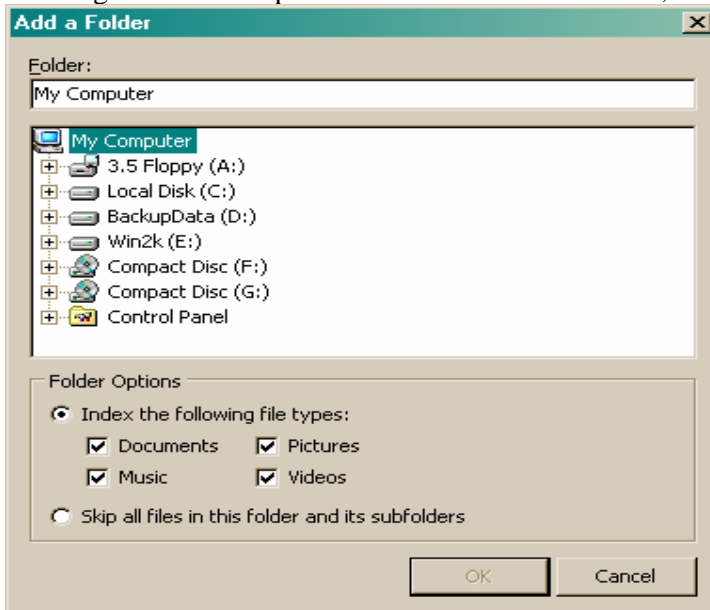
Add a Folder

Folder:
My Computer

My Computer
3.5 Floppy (A:)
Local Disk (C:)
BackupData (D:)
Win2k (E:)
Compact Disc (F:)
Compact Disc (G:)
Control Panel

Folder Options
Index the following file types:
Documents
Pictures
Music
Videos
Skip all files in this folder and its subfolders

OK
Cancel